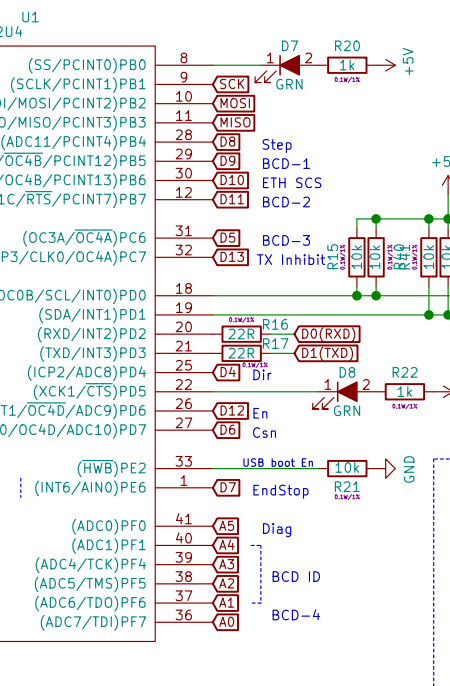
U1
2U4
(SS/PCINT0)PB0
(SCLK/PCINT1)PB1
0/MOSI/PCINT2)PB2
(MISO/PCINT3)PB3
(ADC11/PCINT4)PB4
OC4B/PCINT12)PB5
OC4B/PCINT13)PB6
1C/$\overline{RTS}$/PCINT7)PB7
(OC3A/$\overline{OC4A}$)PC6
P3/CLK0/OC4A)PC7
OC0B/SCL/INT0)PD0
(SDA/INT1)PD1
(RXD/INT2)PD2
(TXD/INT3)PD3
(ICP2/ADC8)PD4
(XCK1/$\overline{CTS}$)PD5
T1/$\overline{OC4D}$/ADC9)PD6
0/OC4D/ADC10)PD7
($\overline{HWB}$)PE2
(INT6/AIN0)PE6
(ADC0)PF0
(ADC1)PF1
(ADC4/TCK)PF4
(ADC5/TMS)PF5
(ADC6/TDO)PF6
(ADC7/TDI)PF7
8
9
10
11
28
29
30
12
31
32
18
19
20
21
25
22
26
27
33
1
41
40
39
38
37
36
SCK
MOSI
MISO
D8
D9
D10
D11
D5
D13
D4
D12
D6
D7
A5
A4
A3
A2
A1
A0
Step
BCD-1
ETH SCS
BCD-2
BCD-3
TX Inhibit
Dir
En
Csn
EndStop
Diag
BCD ID
BCD-4
D7
1
2
GRN
R20
1k
0.1W/1%
+5V
+5
R15
10k
10k
R40
10k
10k
0.1W/1%
22R
R16
22R
R17
0.1W/1%
D0(RXD)
D1(TXD)
D8
1
2
GRN
R22
1k
0.1W/1%
USB boot En
10k
R21
0.1W/1%
GND